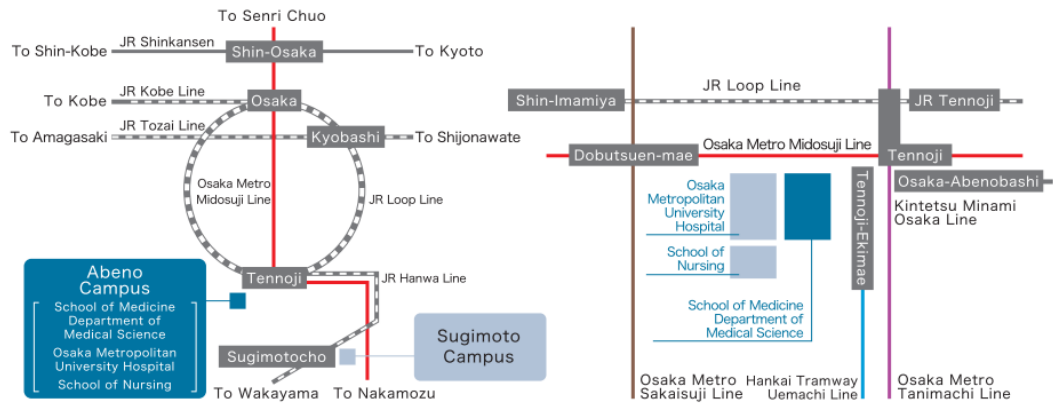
To Senri Chuo

To Shin-Kobe JR Shinkansen Shin-Osaka To Kyoto

To Kobe JR Kobe Line Osaka

To Amagasaki JR Tozai Line Kyobashi To Shijonawate

Osaka Metro Midosuji Line

JR Loop Line

Tennoji JR Hanwa Line

Abeno Campus

School of Medicine Department of Medical Science
Osaka Metropolitan University Hospital
School of Nursing

Sugimotocho

Sugimoto Campus

To Wakayama To Nakamozu

Shin-Imamiya JR Loop Line JR Tennoji

Dobutsuen-mae Osaka Metro Midosuji Line Tennoji

Osaka-Abenobashi

Kintetsu Minami Osaka Line

Osaka Metropolitan University Hospital

School of Nursing

School of Medicine Department of Medical Science

Tennoji-Ekimae

Osaka Metro Sakaisuji Line

Hankai Tramway Uemachi Line

Osaka Metro Tanimachi Line